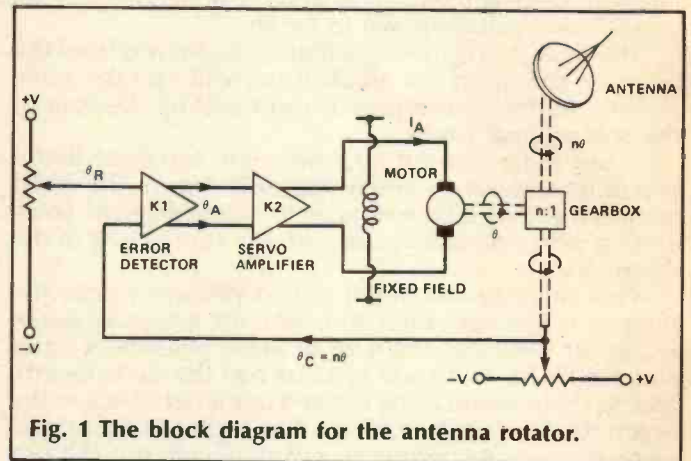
+V

$\theta_R$

K1

$\theta_A$

K2

ERROR DETECTOR

SERVO AMPLIFIER

$I_A$

MOTOR

$\theta$

FIXED FIELD

ANTENNA

$n\theta$

n:1

GEARBOX

−V

$\theta_C = n\theta$

−V

+V

Fig. 1 The block diagram for the antenna rotator.